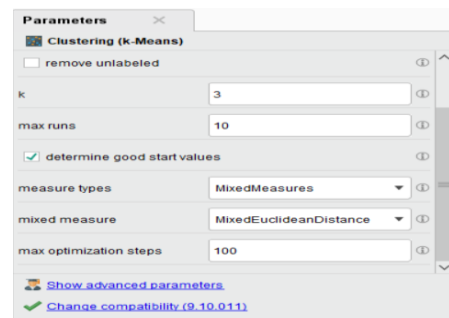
Parameters ×

Clustering (k-Means)

remove unlabeled

k 3

max runs 10

determine good start values

measure types MixedMeasures

mixed measure MixedEuclideanDistance

max optimization steps 100

Show advanced parameters

Change compatibility (9.10.011)